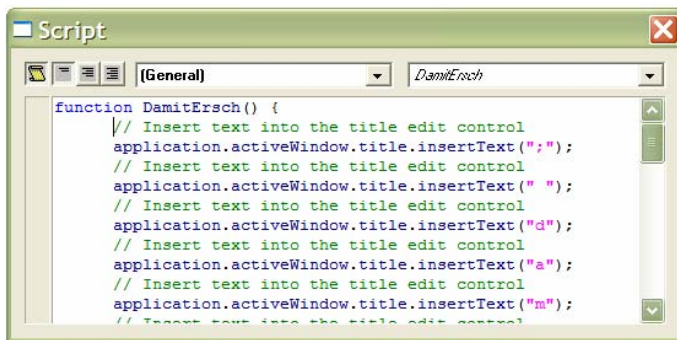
Script

(General)

DamitErsch

function DamitErsch() {
    // Insert text into the title edit control
    application.activeWindow.title.insertText(";");
    // Insert text into the title edit control
    application.activeWindow.title.insertText(" ");
    // Insert text into the title edit control
    application.activeWindow.title.insertText("d");
    // Insert text into the title edit control
    application.activeWindow.title.insertText("a");
    // Insert text into the title edit control
    application.activeWindow.title.insertText("m");
    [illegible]